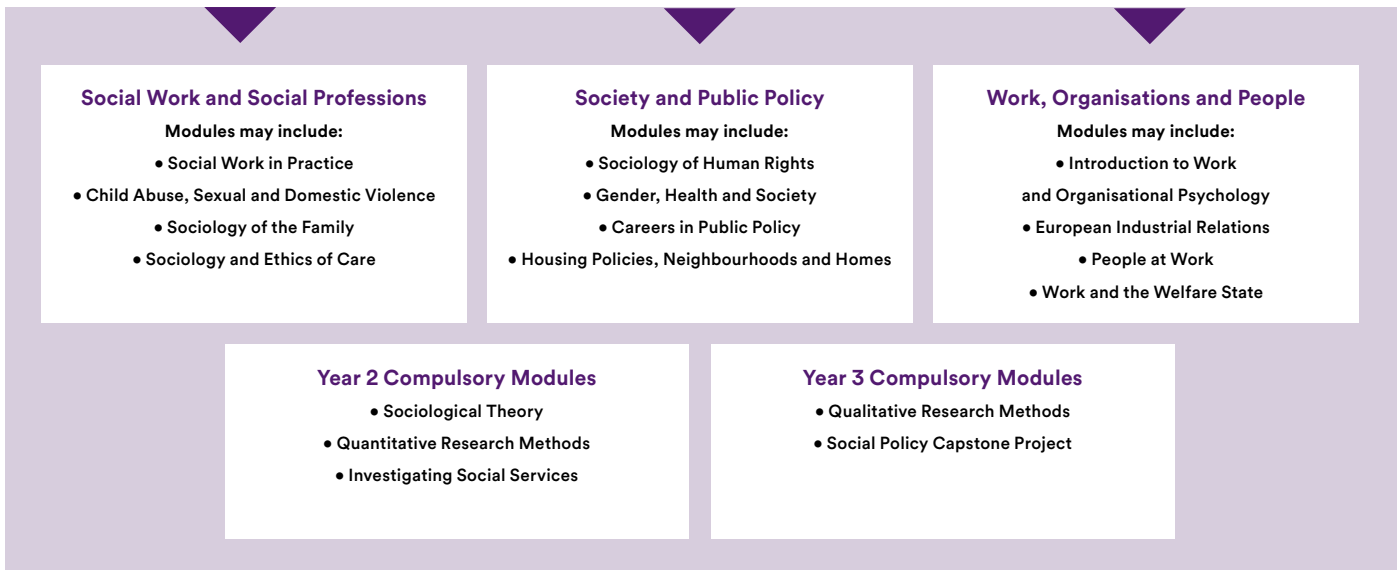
Social Work and Social Professions

Modules may include:

• Social Work in Practice
• Child Abuse, Sexual and Domestic Violence
• Sociology of the Family
• Sociology and Ethics of Care

Society and Public Policy

Modules may include:

• Sociology of Human Rights
• Gender, Health and Society
• Careers in Public Policy
• Housing Policies, Neighbourhoods and Homes

Work, Organisations and People

Modules may include:

• Introduction to Work and Organisational Psychology
• European Industrial Relations
• People at Work
• Work and the Welfare State

Year 2 Compulsory Modules

• Sociological Theory
• Quantitative Research Methods
• Investigating Social Services

Year 3 Compulsory Modules

• Qualitative Research Methods
• Social Policy Capstone Project